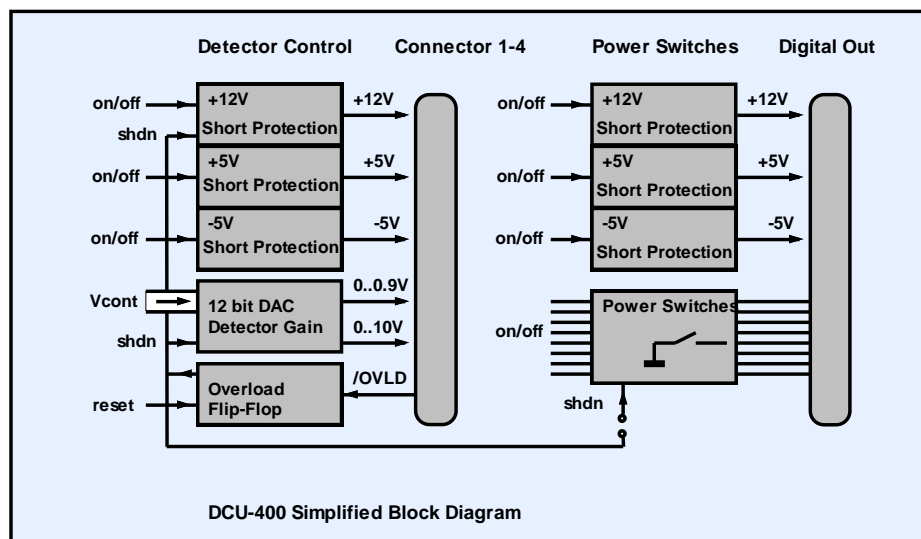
Detector Control

Connector 1-4

Power Switches

Digital Out

on/off

+12V
Short Protection

+12V

shdn

on/off

+5V
Short Protection

+5V

on/off

-5V
Short Protection

-5V

Vcont

12 bit DAC
Detector Gain

0..0.9V

0..10V

shdn

/OVLD

reset

Overload
Flip-Flop

on/off

+12V
Short Protection

+12V

on/off

+5V
Short Protection

+5V

on/off

-5V
Short Protection

-5V

on/off

Power Switches

shdn

DCU-400 Simplified Block Diagram